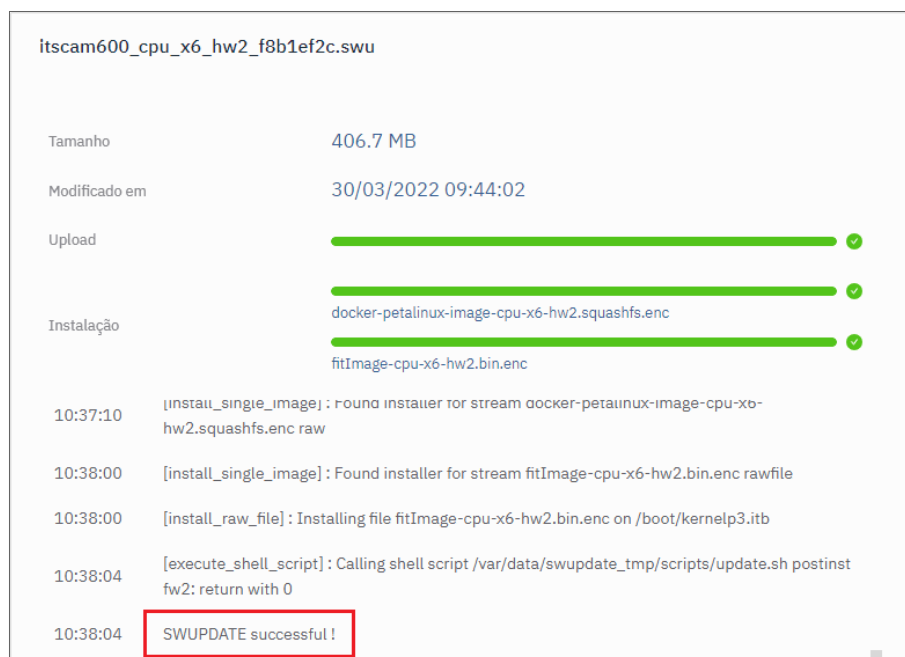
itscam600_cpu_x6_hw2_f8b1ef2c.swu

Tamanho 406.7 MB

Modificado em 30/03/2022 09:44:02

Upload

Instalação

docker-petalinux-image-cpu-x6-hw2.squashfs.enc

fitImage-cpu-x6-hw2.bin.enc

10:37:10 [install_single_image] : Found installer for stream docker-petalinux-image-cpu-x6-hw2.squashfs.enc raw

10:38:00 [install_single_image] : Found installer for stream fitImage-cpu-x6-hw2.bin.enc rawfile

10:38:00 [install_raw_file] : Installing file fitImage-cpu-x6-hw2.bin.enc on /boot/kernelp3.itb

10:38:04 [execute_shell_script] : Calling shell script /var/data/swupdate_tmp/scripts/update.sh postinst fw2: return with 0

10:38:04 SWUPDATE successful !